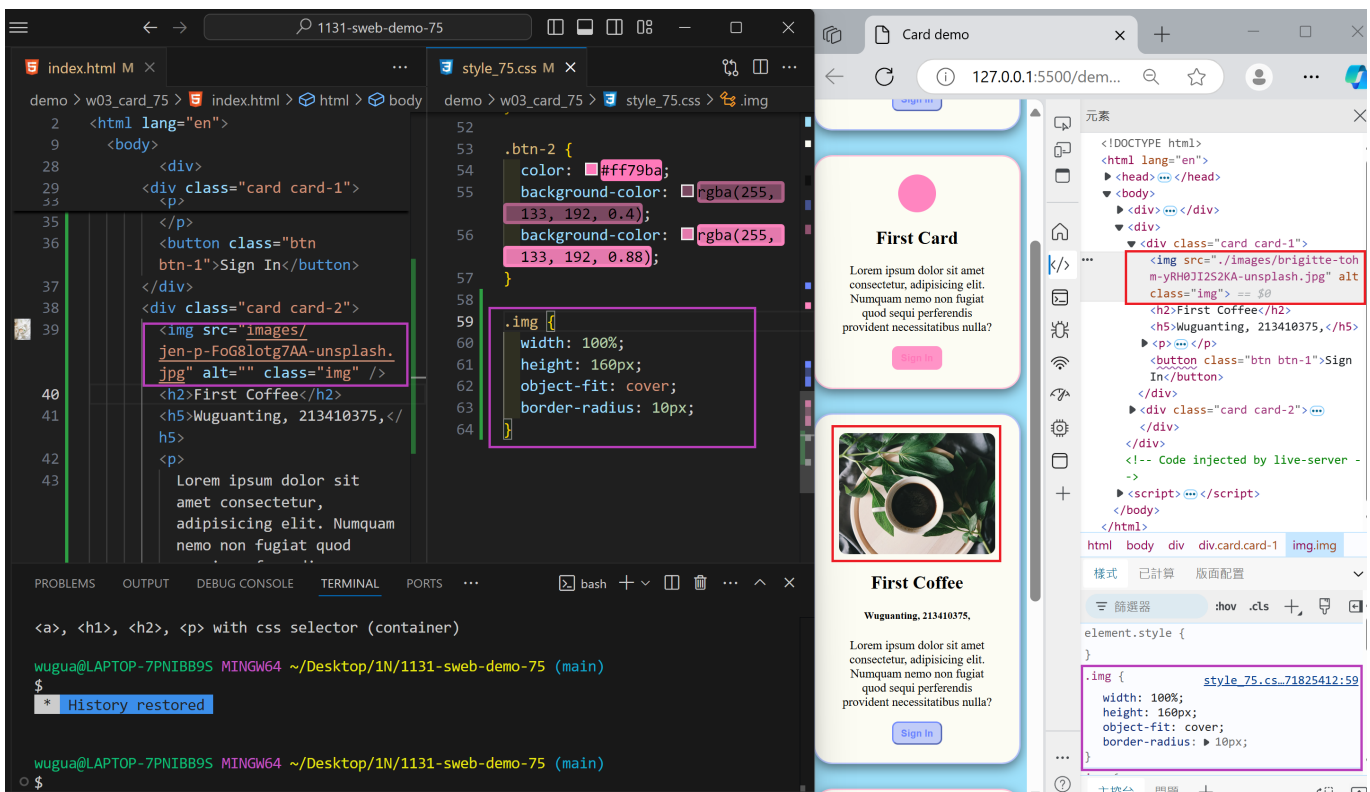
1131-sweb-demo-75

index.html M ×

demo > w03_card_75 > index.html > html > body

2 <html lang="en">
9 <body>
28 <div>
29 <div class="card card-1">
33 <p>
35 </p>
36 <button class="btn btn-1">Sign In</button>
37 </div>
38 <div class="card card-2">
39 <img src="images/jen-p-FoG8lotg7AA-unsplash.jpg" alt="" class="img" />
40 <h2>First Coffee</h2>
41 <h5>Wuguanting, 213410375,</h5>
42 <p>
43 Lorem ipsum dolor sit amet consectetur, adipisicing elit. Numquam nemo non fugiat quod

style_75.css M ×

demo > w03_card_75 > style_75.css > .img

52
53 .btn-2 {
54 color: #ff79ba;
55 background-color: rgba(255, 133, 192, 0.4);
56 background-color: rgba(255, 133, 192, 0.88);
57 }
58
59 .img {
60 width: 100%;
61 height: 160px;
62 object-fit: cover;
63 border-radius: 10px;
64 }

PROBLEMS OUTPUT DEBUG CONSOLE TERMINAL PORTS ...
bash

<a>, <h1>, <h2>, <p> with css selector (container)

wugua@LAPTOP-7PNIBB9S MINGW64 ~/Desktop/1N/1131-sweb-demo-75 (main)
$
* History restored

wugua@LAPTOP-7PNIBB9S MINGW64 ~/Desktop/1N/1131-sweb-demo-75 (main)
$

Card demo ×
127.0.0.1:5500/dem...

Sign In

First Card

Lorem ipsum dolor sit amet consectetur, adipisicing elit. Numquam nemo non fugiat quod sequi perferendis provident necessitatibus nulla?

Sign In

First Coffee

Wuguanting, 213410375,

Lorem ipsum dolor sit amet consectetur, adipisicing elit. Numquam nemo non fugiat quod sequi perferendis provident necessitatibus nulla?

Sign In

元素
<!DOCTYPE html>
<html lang="en">
<head> ··· </head>
<body>
<div> ··· </div>
<div>
<div class="card card-1">
<img src="./images/brigitte-tohm-yRH0JI2S2KA-unsplash.jpg" alt class="img"> == $0
<h2>First Coffee</h2>
<h5>Wuguanting, 213410375,</h5>
<p> ··· </p>
<button class="btn btn-1">Sign In</button>
</div>
<div class="card card-2"> ···
</div>
</div>
<!-- Code injected by live-server -->
<script> ··· </script>
</body>
</html>

html body div div.card.card-1 img.img

樣式 已計算 版面配置
篩選器 :hov .cls
element.style {
}
.img { style_75.cs…71825412:59
width: 100%;
height: 160px;
object-fit: cover;
border-radius: ▶ 10px;
}